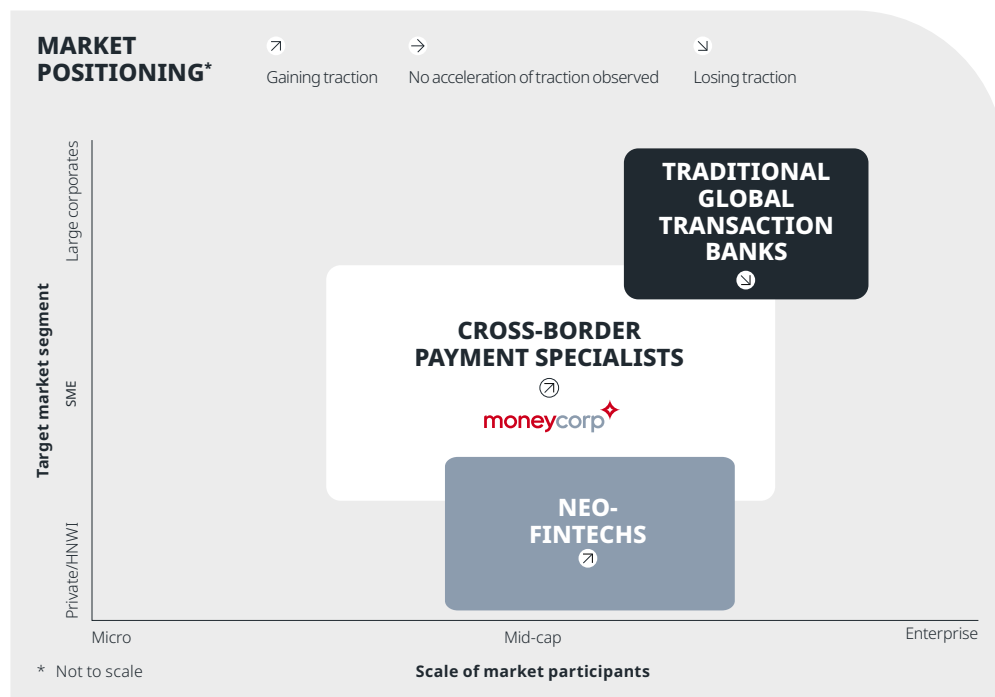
MARKET POSITIONING*

↗ Gaining traction

→ No acceleration of traction observed

↘ Losing traction

Target market segment

Large corporates

SME

Private/HNWI

TRADITIONAL GLOBAL TRANSACTION BANKS

↘

CROSS-BORDER PAYMENT SPECIALISTS

↗

moneycorp

NEO-FINTECHS

↗

Micro

Mid-cap

Enterprise

Scale of market participants

* Not to scale